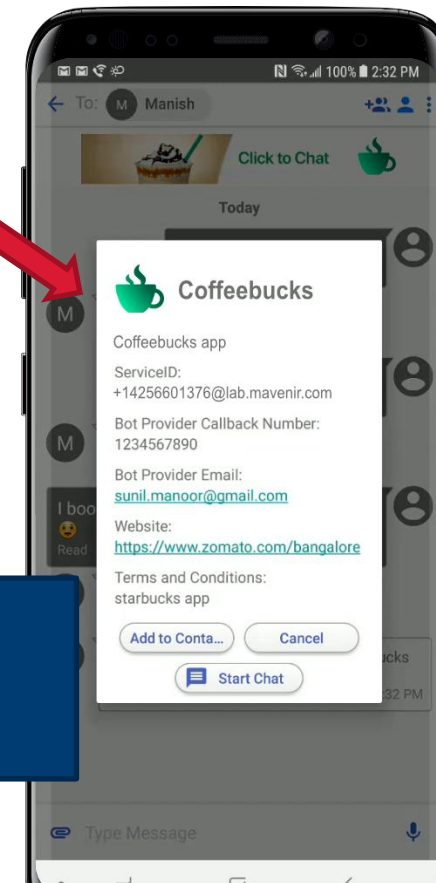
100% 2:32 PM

To: M Manish

Click to Chat

Today

Coffeebucks

Coffeebucks app

ServiceID:
+14256601376@lab.mavenir.com

Bot Provider Callback Number:
1234567890

Bot Provider Email:
sunil.manoor@gmail.com

Website:
https://www.zomato.com/bangalore

Terms and Conditions:
starbucks app

Add to Conta...

Cancel

Start Chat

M

M

I boo

Read

ucks

32 PM

Type Message